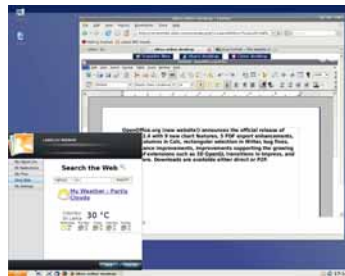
Search the Web

My Weather - Partly Cloudy

30 °C

OpenOffice.org (new website) announces the official release of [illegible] with 9 new chart features, 5 PDF export enhancements, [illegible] columns in Calc, rectangular selection in Writer, bug fixes, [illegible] performance improvements, improvements supporting the growing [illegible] of extensions such as 3D OpenGL transitions in Impress, and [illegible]. Downloads are available either direct or P2P.